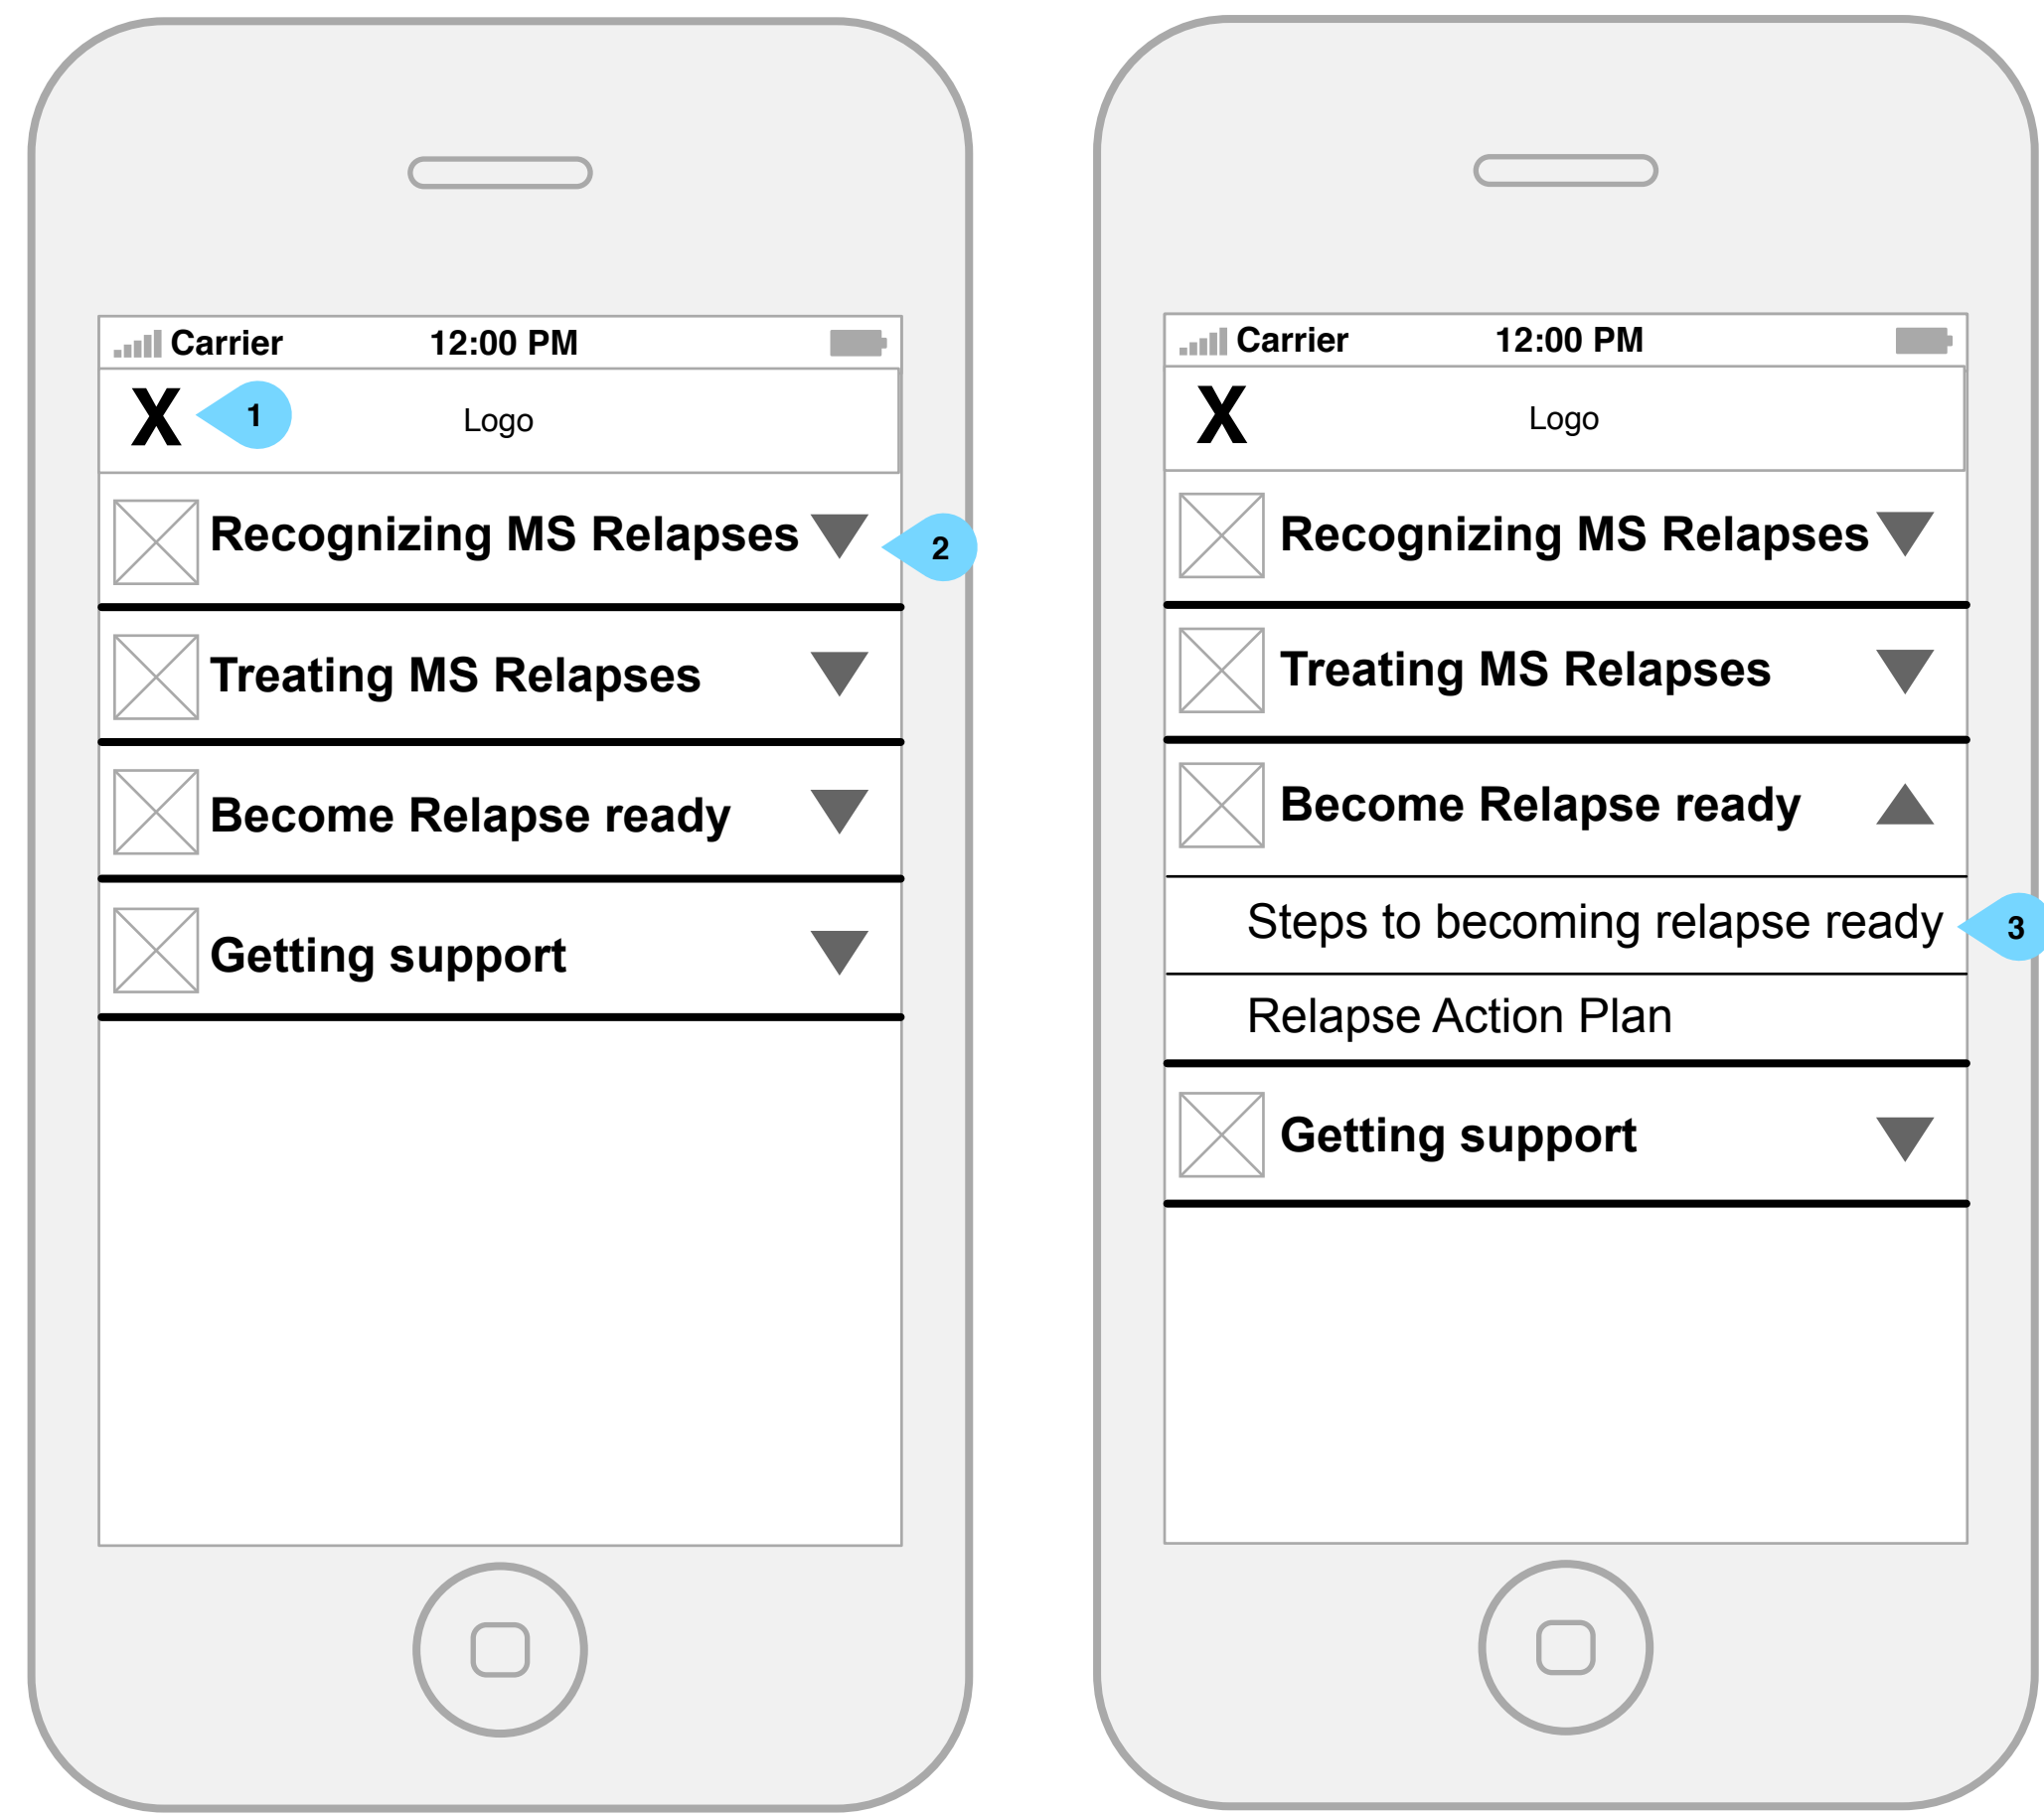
Carrier 12:00 PM

X 1 Logo

Recognizing MS Relapses 2

Treating MS Relapses

Become Relapse ready

Getting support

Carrier 12:00 PM

X Logo

Recognizing MS Relapses

Treating MS Relapses

Become Relapse ready

Steps to becoming relapse ready 3

Relapse Action Plan

Getting support